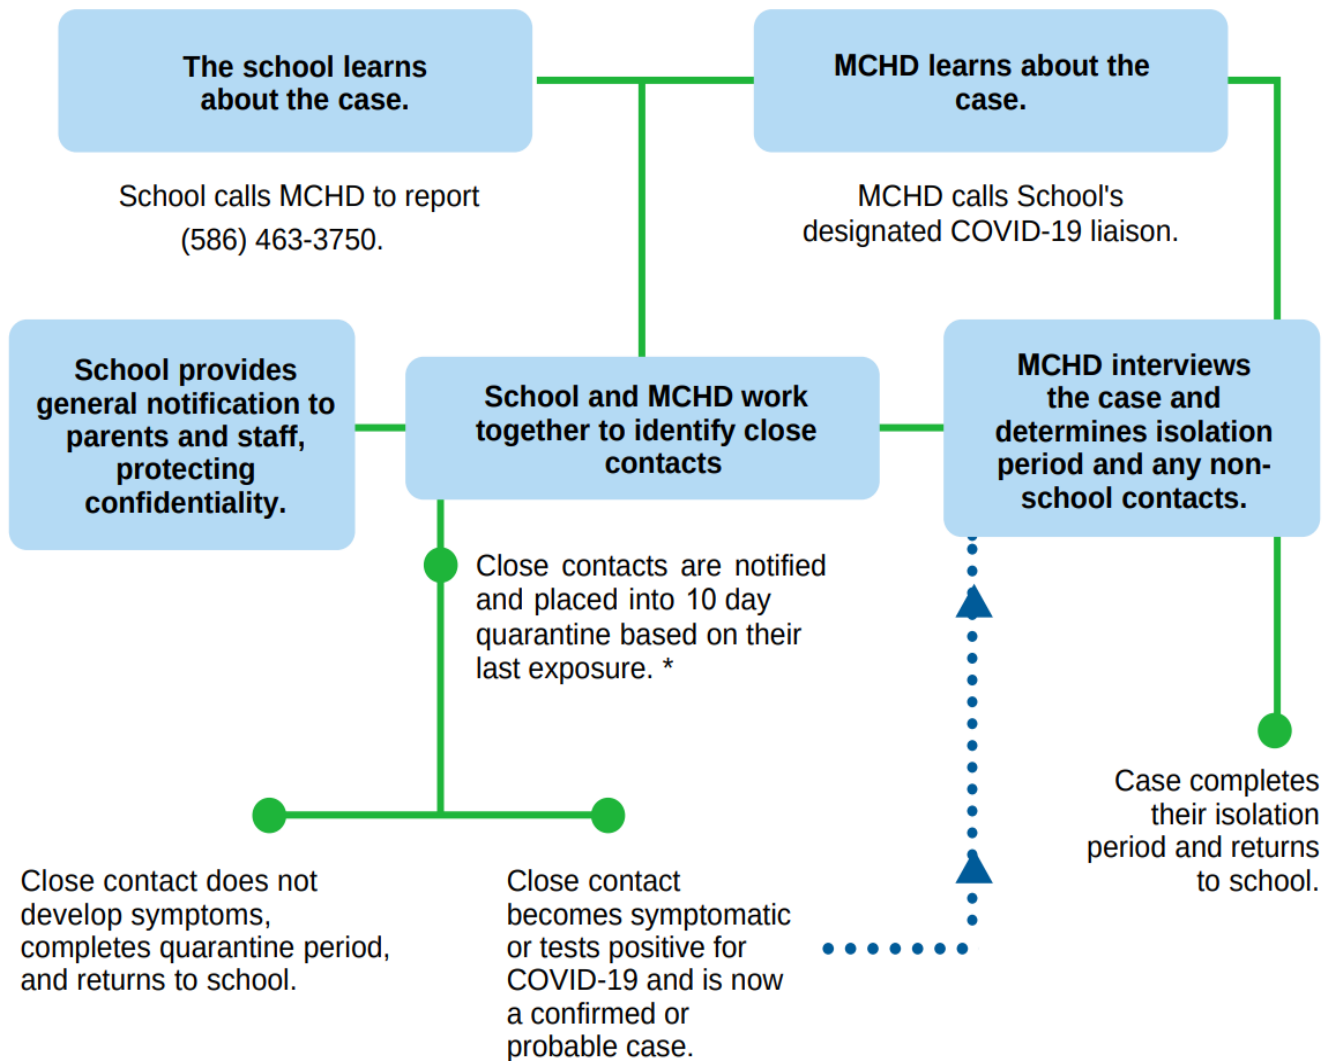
The school learns about the case.

School calls MCHD to report (586) 463-3750.

MCHD learns about the case.

MCHD calls School's designated COVID-19 liaison.

School provides general notification to parents and staff, protecting confidentiality.

School and MCHD work together to identify close contacts

MCHD interviews the case and determines isolation period and any non-school contacts.

Close contacts are notified and placed into 10 day quarantine based on their last exposure. *

Case completes their isolation period and returns to school.

Close contact does not develop symptoms, completes quarantine period, and returns to school.

Close contact becomes symptomatic or tests positive for COVID-19 and is now a confirmed or probable case.